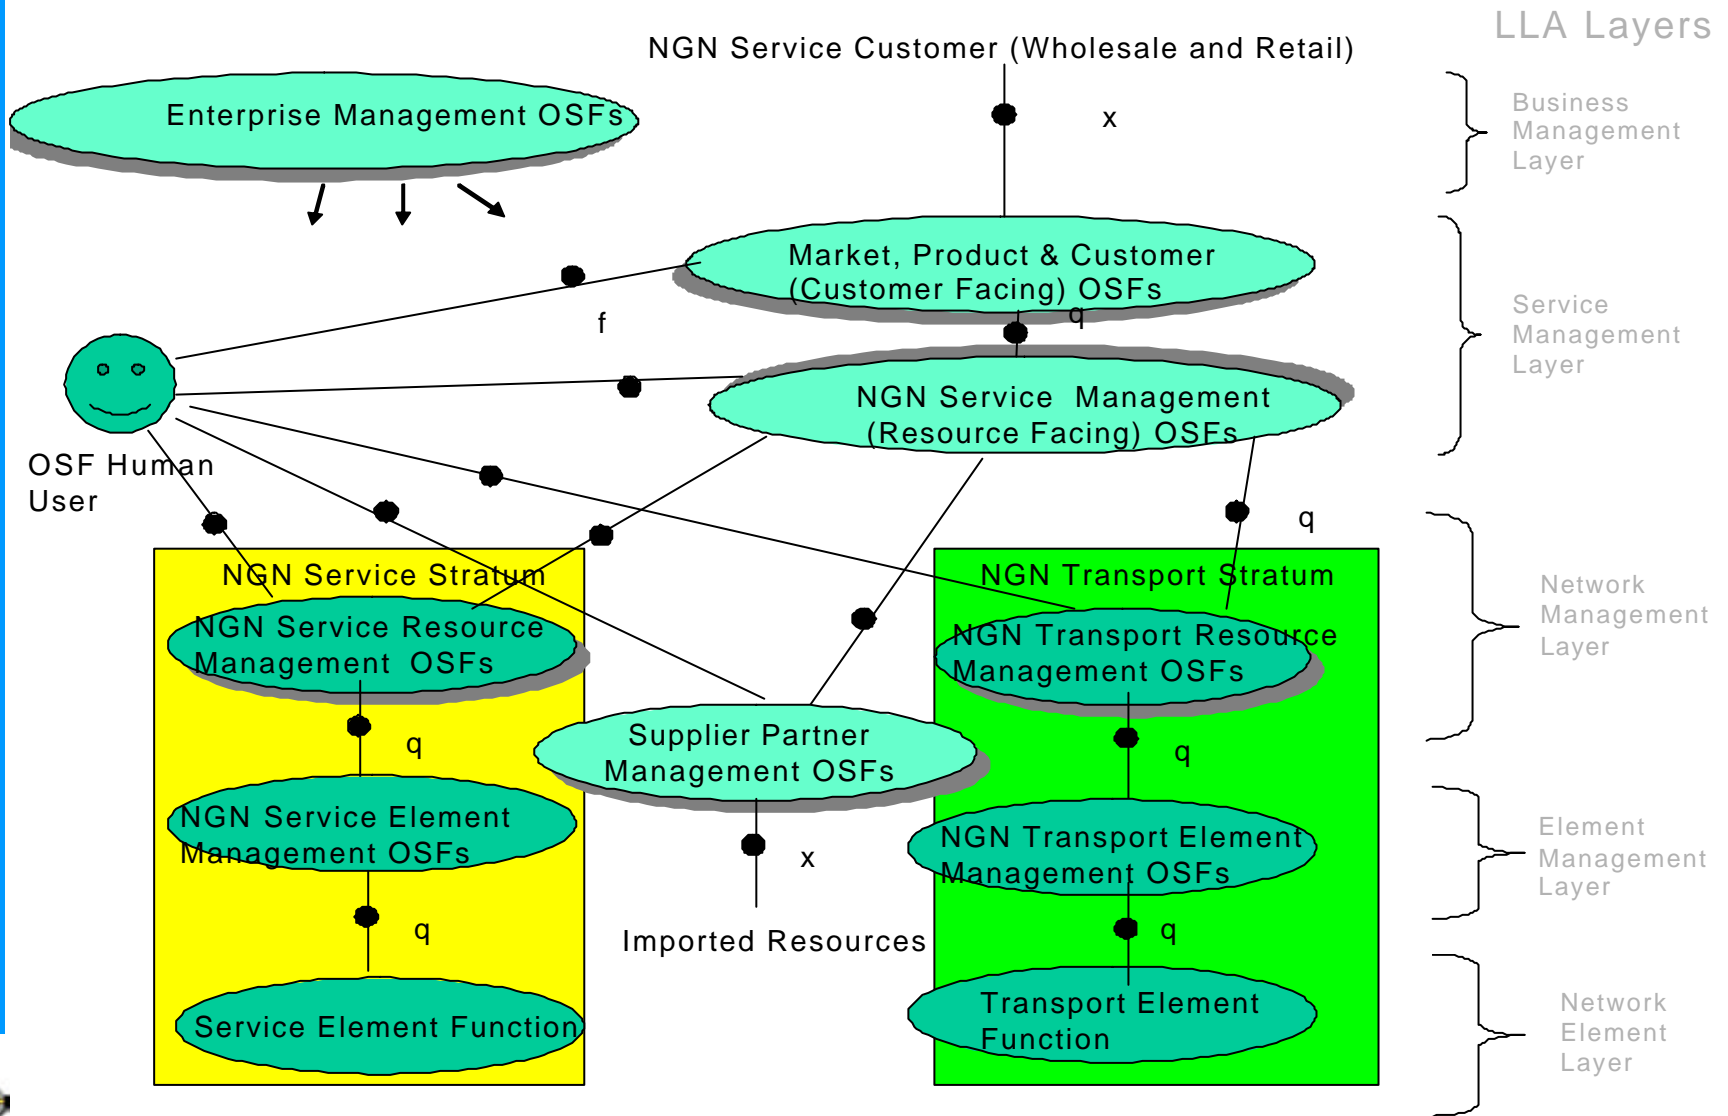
LLA Layers

NGN Service Customer (Wholesale and Retail)

x

Enterprise Management OSFs

Business Management Layer

Market, Product & Customer (Customer Facing) OSFs

f

q

Service Management Layer

NGN Service Management (Resource Facing) OSFs

OSF Human User

q

NGN Service Stratum

NGN Transport Stratum

Network Management Layer

NGN Service Resource Management OSFs

NGN Transport Resource Management OSFs

q

Supplier Partner Management OSFs

q

NGN Service Element Management OSFs

x

NGN Transport Element Management OSFs

Element Management Layer

q

q

Imported Resources

Service Element Function

Transport Element Function

Network Element Layer